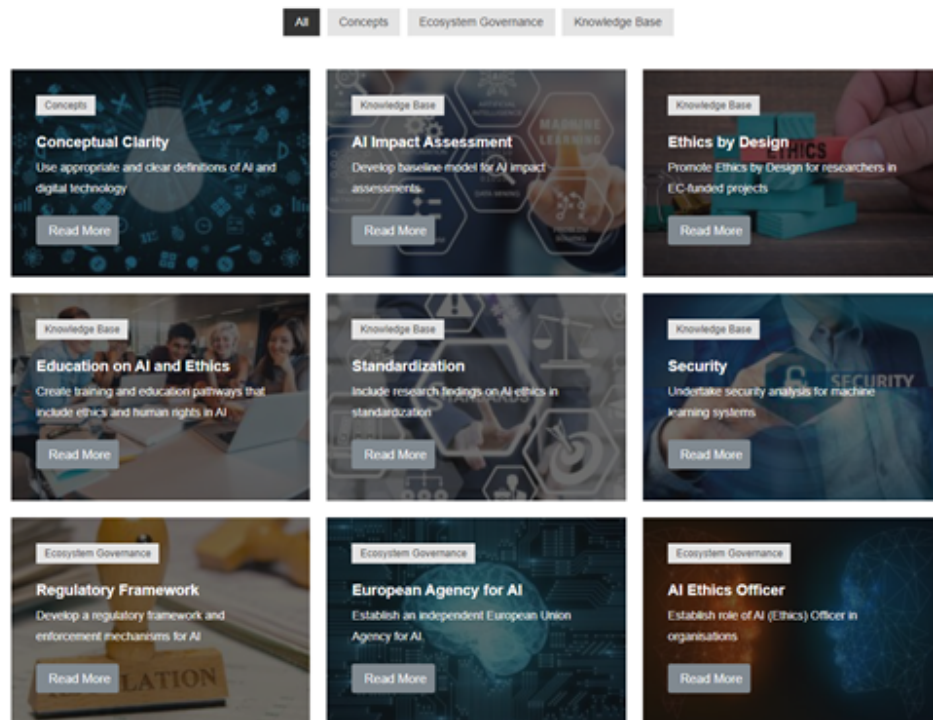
All Concepts Ecosystem Governance Knowledge Base

Concepts
Conceptual Clarity
Use appropriate and clear definitions of AI and digital technology
Read More

Knowledge Base
AI Impact Assessment
Develop baseline model for AI impact assessments
Read More

Knowledge Base
Ethics by Design
Promote Ethics by Design for researchers in EC-funded projects
Read More

Knowledge Base
Education on AI and Ethics
Create training and education pathways that include ethics and human rights in AI
Read More

Knowledge Base
Standardization
Include research fedings on AI ethics in standardization
Read More

Knowledge Base
Security
Undertake security analysis for machine learning systems
Read More

Ecosystem Governance
Regulatory Framework
Develop a regulatory framework and enforcement mechanisms for AI
Read More

Ecosystem Governance
European Agency for AI
Establish an independent European Union Agency for AI
Read More

Ecosystem Governance
AI Ethics Officer
Establish role of AI (Ethics) Officer in organisations
Read More